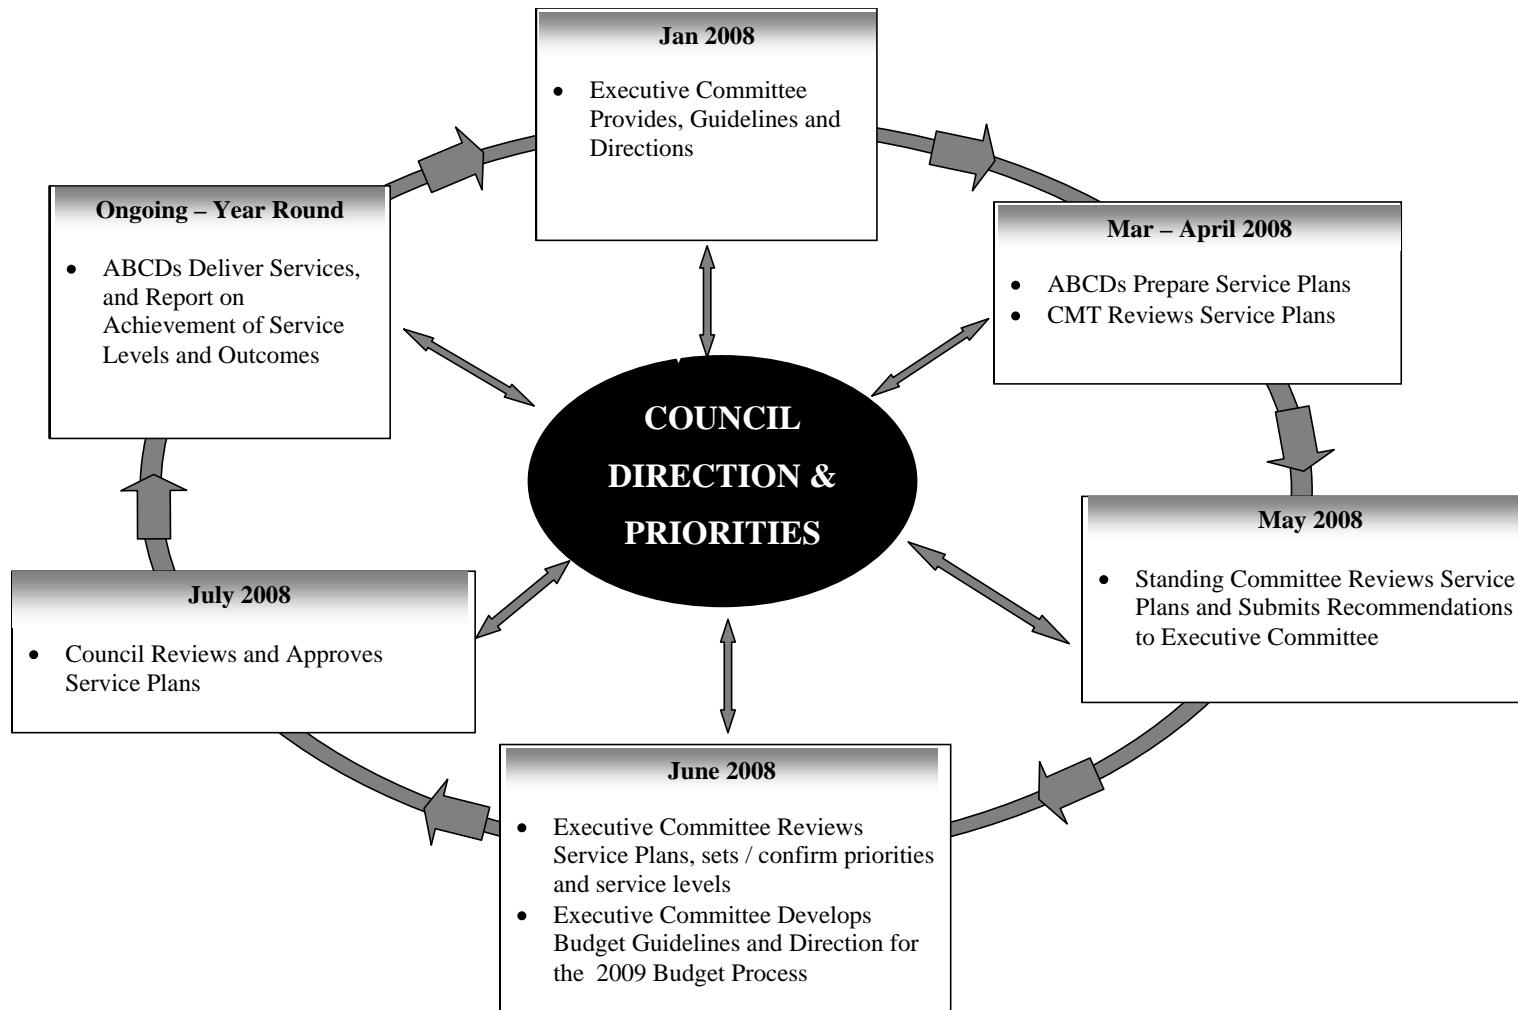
Jan 2008

- Executive Committee Provides, Guidelines and Directions

Ongoing – Year Round

- ABCDs Deliver Services, and Report on Achievement of Service Levels and Outcomes

Mar – April 2008

- ABCDs Prepare Service Plans
- CMT Reviews Service Plans

COUNCIL DIRECTION & PRIORITIES

May 2008

- Standing Committee Reviews Service Plans and Submits Recommendations to Executive Committee

July 2008

- Council Reviews and Approves Service Plans

June 2008

- Executive Committee Reviews Service Plans, sets / confirm priorities and service levels
- Executive Committee Develops Budget Guidelines and Direction for the 2009 Budget Process